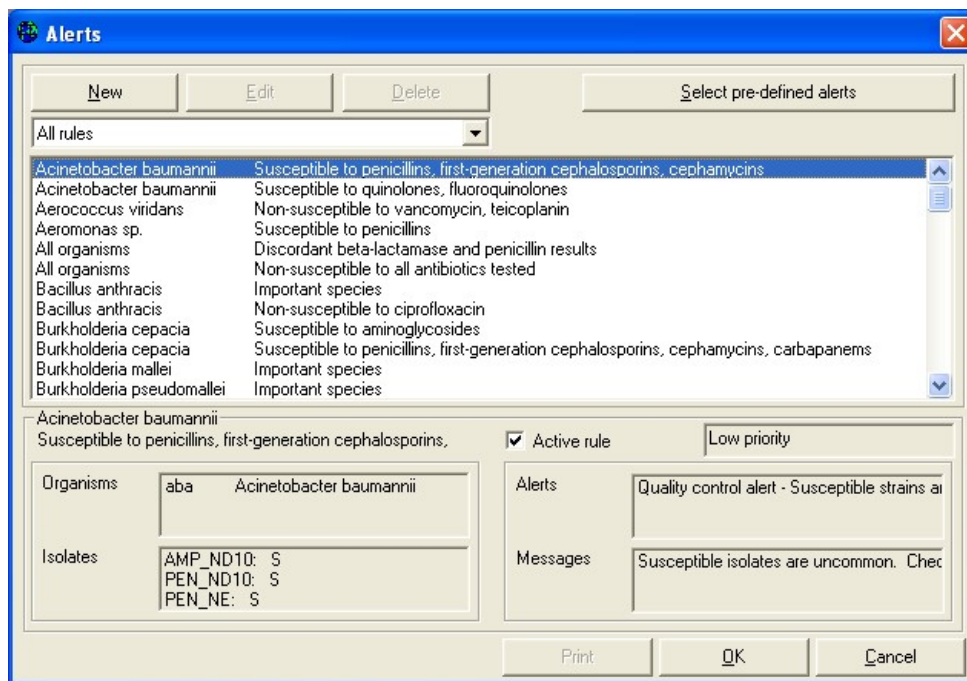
Alerts

New | Edit | Delete | Select pre-defined alerts

All rules

| | |
|---|---|
| Acinetobacter baumannii | Susceptible to penicillins, first-generation cephalosporins, cephamycins |
| Acinetobacter baumannii | Susceptible to quinolones, fluoroquinolones |
| Aerococcus viridans | Non-susceptible to vancomycin, teicoplanin |
| Aeromonas sp. | Susceptible to penicillins |
| All organisms | Discordant beta-lactamase and penicillin results |
| All organisms | Non-susceptible to all antibiotics tested |
| Bacillus anthracis | Important species |
| Bacillus anthracis | Non-susceptible to ciprofloxacin |
| Burkholderia cepacia | Susceptible to aminoglycosides |
| Burkholderia cepacia | Susceptible to penicillins, first-generation cephalosporins, cephamycins, carbapanems |
| Burkholderia mallei | Important species |
| Burkholderia pseudomallei | Important species |

Acinetobacter baumannii
Susceptible to penicillins, first-generation cephalosporins,

Active rule

Low priority

Organisms
aba Acinetobacter baumannii

Isolates
AMP_ND10: S
PEN_ND10: S
PEN_NE: S

Alerts
Quality control alert - Susceptible strains ar

Messages
Susceptible isolates are uncommon. Chec

Print | OK | Cancel